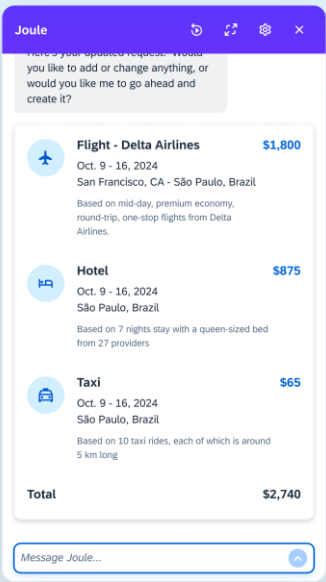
Joule

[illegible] Would you like to add or change anything, or would you like me to go ahead and create it?

Flight - Delta Airlines
$1,800
Oct. 9 - 16, 2024
San Francisco, CA - São Paulo, Brazil
Based on mid-day, premium economy, round-trip, one-stop flights from Delta Airlines.

Hotel
$875
Oct. 9 - 16, 2024
São Paulo, Brazil
Based on 7 nights stay with a queen-sized bed from 27 providers

Taxi
$65
Oct. 9 - 16, 2024
São Paulo, Brazil
Based on 10 taxi rides, each of which is around 5 km long

Total
$2,740

Message Joule...